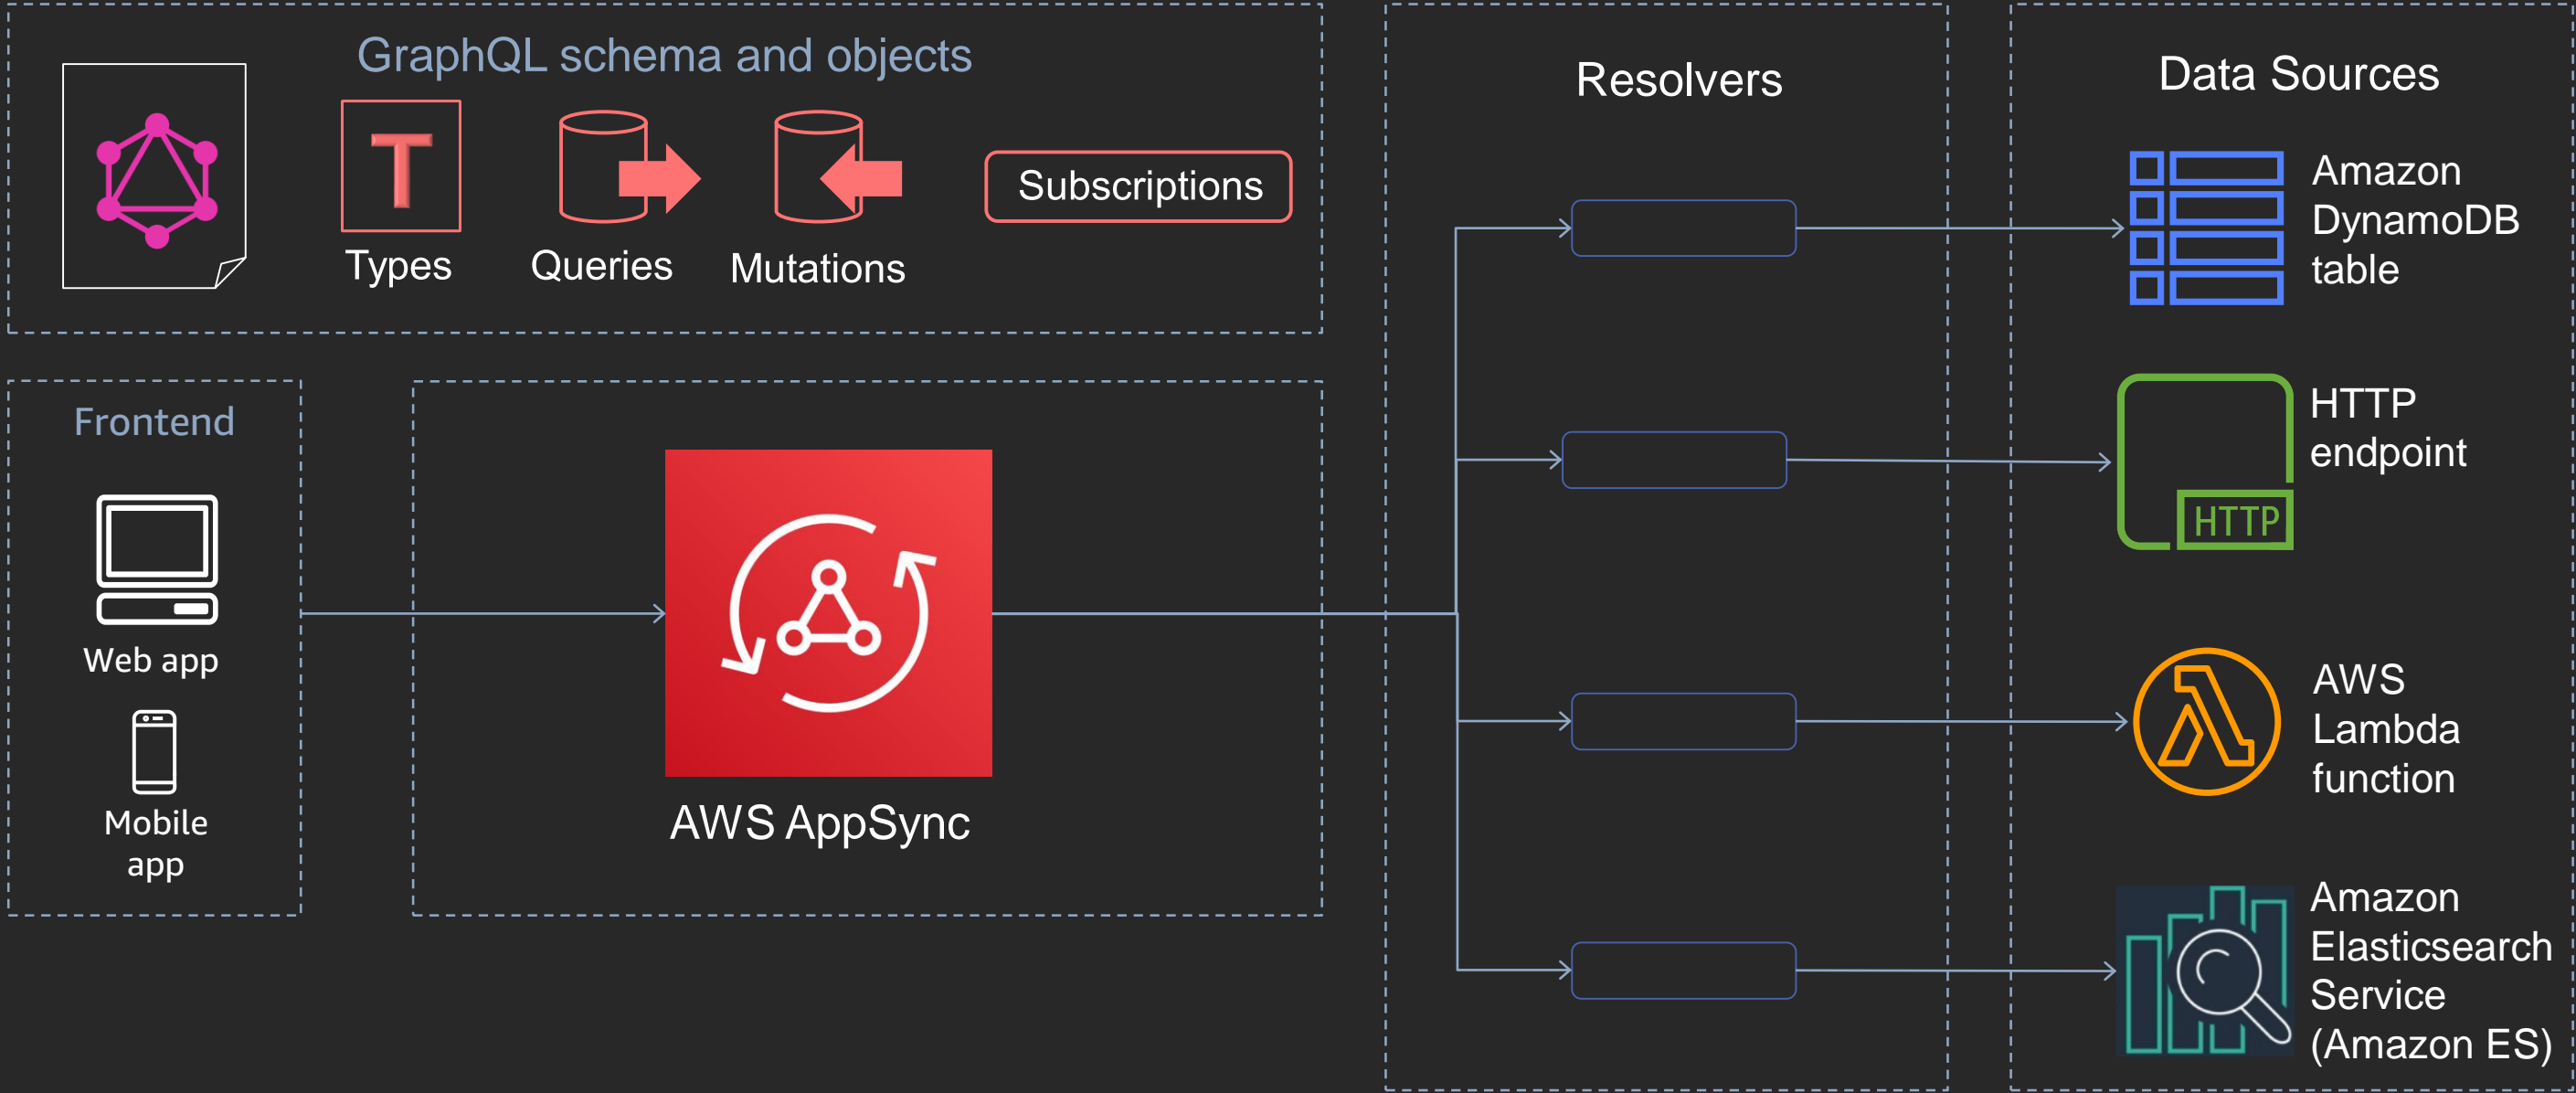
GraphQL schema and objects

T

Types

Queries

Mutations

Subscriptions

Resolvers

Data Sources

Amazon DynamoDB table

HTTP endpoint

HTTP

AWS Lambda function

Amazon Elasticsearch Service (Amazon ES)

Frontend

Web app

Mobile app

AWS AppSync